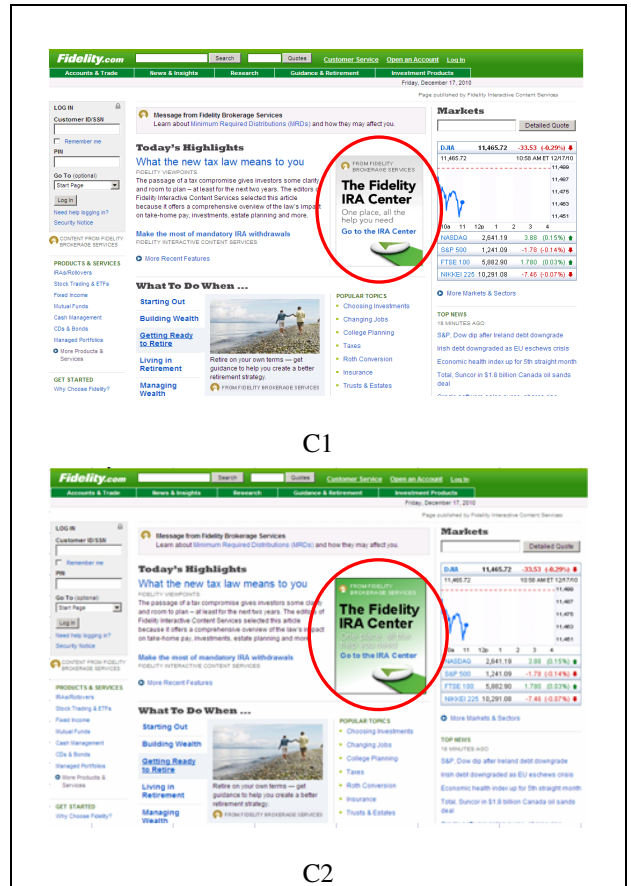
Fidelity.com Search Quotes Customer Service Open an Account Log In
Accounts & Trade | News & Insights | Research | Guidance & Retirement | Investment Products
Friday, December 17, 2010
Page published by Fidelity Interactive Content Services

LOG IN
Customer ID/SSN
Remember me
PIN
Go To (optional)
Start Page
Log In
Need help logging in?
Security Notice

CONTENT FROM FIDELITY BROKERAGE SERVICES

PRODUCTS & SERVICES
IRAs/Rollovers
Stock Trading & ETFs
Fixed Income
Mutual Funds
Cash Management
CDs & Bonds
Managed Portfolios
More Products & Services

GET STARTED
Why Choose Fidelity?

Message from Fidelity Brokerage Services
Learn about Minimum Required Distributions (MRDs) and how they may affect you.

Today's Highlights
What the new tax law means to you
FIDELITY VIEWPOINTS
The passage of a tax compromise gives investors some clarity and room to plan – at least for the next two years. The editors of Fidelity Interactive Content Services selected this article because it offers a comprehensive overview of the law's impact on take-home pay, investments, estate planning and more.

Make the most of mandatory IRA withdrawals
FIDELITY INTERACTIVE CONTENT SERVICES

More Recent Features

FROM FIDELITY BROKERAGE SERVICES
The Fidelity IRA Center
One place, all the help you need
Go to the IRA Center

What To Do When ...
Starting Out
Building Wealth
Getting Ready to Retire
Living in Retirement
Managing Wealth

Retire on your own terms — get guidance to help you create a better retirement strategy.
FROM FIDELITY BROKERAGE SERVICES

POPULAR TOPICS
Choosing Investments
Changing Jobs
College Planning
Taxes
Roth Conversion
Insurance
Trusts & Estates

Markets
Detailed Quote
DJIA 11,465.72 -33.53 (-0.29%)
11,465.72 10:50 AM ET 12/17/10
11,499
11,487
11,475
11,463
11,451
10a 11 12p 1 2 3 4

| NASDAQ | 2,641.19 | 3.88 (0.15%) |
|---|---|---|
| S&P 500 | 1,241.09 | -1.78 (-0.14%) |
| FTSE 100 | 5,882.90 | 1.780 (0.03%) |
| NIKKEI 225 | 10,291.08 | -7.46 (-0.07%) |

More Markets & Sectors

TOP NEWS
16 MINUTES AGO
S&P, Dow dip after Ireland debt downgrade
Irish debt downgraded as EU eschews crisis
Economic health index up for 5th straight month
Total, Suncor in $1.8 billion Canada oil sands deal

C1

Fidelity.com Search Quotes Customer Service Open an Account Log In
Accounts & Trade | News & Insights | Research | Guidance & Retirement | Investment Products
Friday, December 17, 2010
Page published by Fidelity Interactive Content Services

LOG IN
Customer ID/SSN
Remember me
PIN
Go To (optional)
Start Page
Log In
Need help logging in?
Security Notice

CONTENT FROM FIDELITY BROKERAGE SERVICES

PRODUCTS & SERVICES
IRAs/Rollovers
Stock Trading & ETFs
Fixed Income
Mutual Funds
Cash Management
CDs & Bonds
Managed Portfolios
More Products & Services

GET STARTED
Why Choose Fidelity?

Message from Fidelity Brokerage Services
Learn about Minimum Required Distributions (MRDs) and how they may affect you.

Today's Highlights
What the new tax law means to you
FIDELITY VIEWPOINTS
The passage of a tax compromise gives investors some clarity and room to plan – at least for the next two years. The editors of Fidelity Interactive Content Services selected this article because it offers a comprehensive overview of the law's impact on take-home pay, investments, estate planning and more.

Make the most of mandatory IRA withdrawals
FIDELITY INTERACTIVE CONTENT SERVICES

More Recent Features

FROM FIDELITY BROKERAGE SERVICES
The Fidelity IRA Center
One place, all the help you need
Go to the IRA Center

What To Do When ...
Starting Out
Building Wealth
Getting Ready to Retire
Living in Retirement
Managing Wealth

Retire on your own terms — get guidance to help you create a better retirement strategy.
FROM FIDELITY BROKERAGE SERVICES

POPULAR TOPICS
Choosing Investments
Changing Jobs
College Planning
Taxes
Roth Conversion
Insurance
Trusts & Estates

Markets
Detailed Quote
DJIA 11,465.72 -33.53 (-0.29%)
11,465.72 10:50 AM ET 12/17/10
11,499
11,487
11,475
11,463
11,451
10a 11 12p 1 2 3 4

| NASDAQ | 2,641.19 | 3.88 (0.15%) |
|---|---|---|
| S&P 500 | 1,241.09 | -1.78 (-0.14%) |
| FTSE 100 | 5,882.90 | 1.780 (0.03%) |
| NIKKEI 225 | 10,291.08 | -7.46 (-0.07%) |

More Markets & Sectors

TOP NEWS
16 MINUTES AGO
S&P, Dow dip after Ireland debt downgrade
Irish debt downgraded as EU eschews crisis
Economic health index up for 5th straight month
Total, Suncor in $1.8 billion Canada oil sands deal

C2